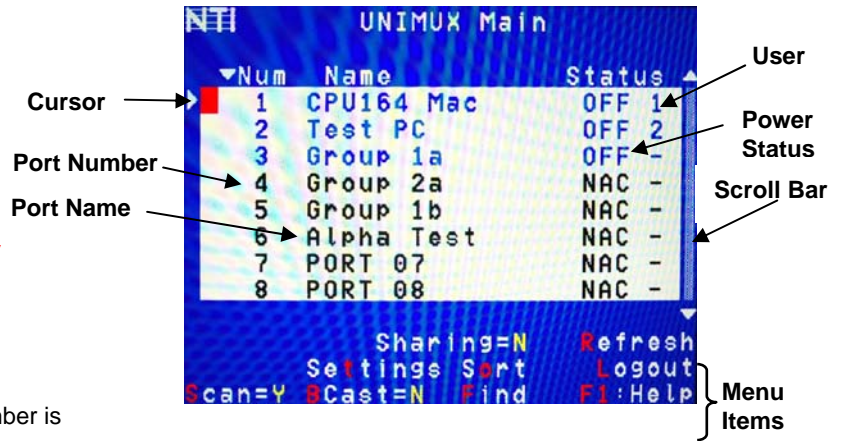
NTI UNIMUX Main

▼Num Name Status

| Num | Name | Status |
|---|---|---|
| 1 | CPU164 Mac | OFF 1 |
| 2 | Test PC | OFF 2 |
| 3 | Group 1a | OFF - |
| 4 | Group 2a | NAC - |
| 5 | Group 1b | NAC - |
| 6 | Alpha Test | NAC - |
| 7 | PORT 07 | NAC - |
| 8 | PORT 08 | NAC - |

Sharing=N Refresh
Settings Sort Logout
Scan=Y BCast=N Find F1:Help

User
Cursor
Power Status
Port Number
Scroll Bar
Port Name
Menu Items

mber is